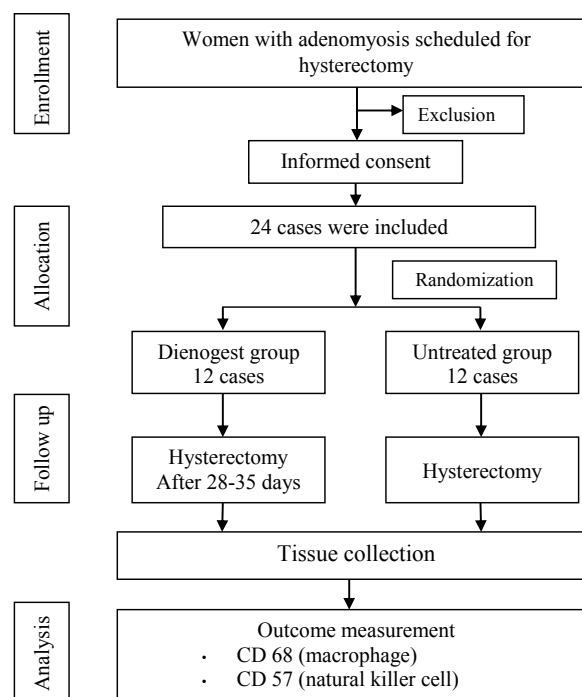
Enrollment

Women with adenomyosis scheduled for hysterectomy

Exclusion

Informed consent

Allocation

24 cases were included

Randomization

Dienogest group
12 cases

Untreated group
12 cases

Follow up

Hysterectomy
After 28-35 days

Hysterectomy

Tissue collection

Analysis

Outcome measurement
- CD 68 (macrophage)
- CD 57 (natural killer cell)